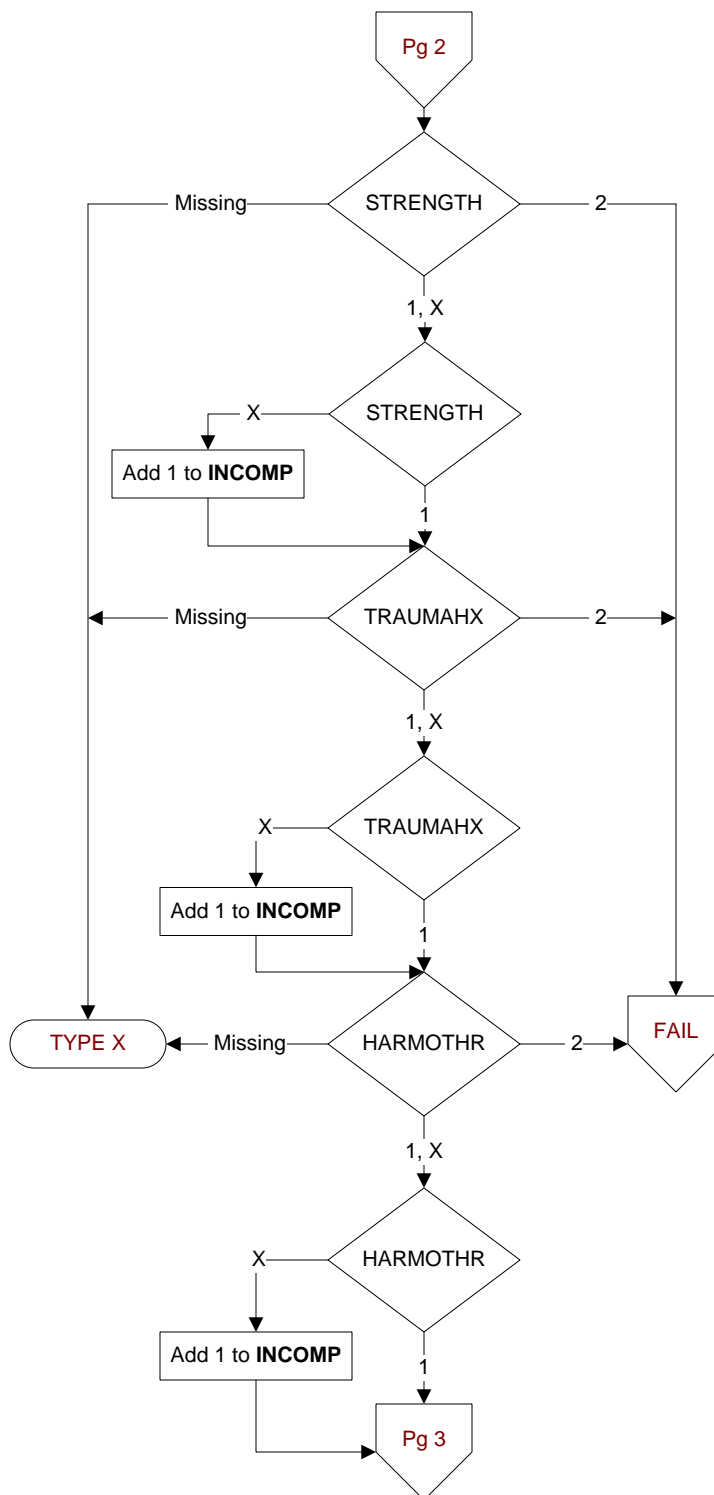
Pg 2

STRENGTH

Missing

2

1, X

STRENGTH

X

Add 1 to **INCOMP**

1

TRAUMAHX

Missing

2

1, X

TRAUMAHX

X

Add 1 to **INCOMP**

1

HARMOTHR

TYPE X

Missing

2

FAIL

1, X

HARMOTHR

X

Add 1 to **INCOMP**

1

Pg 3